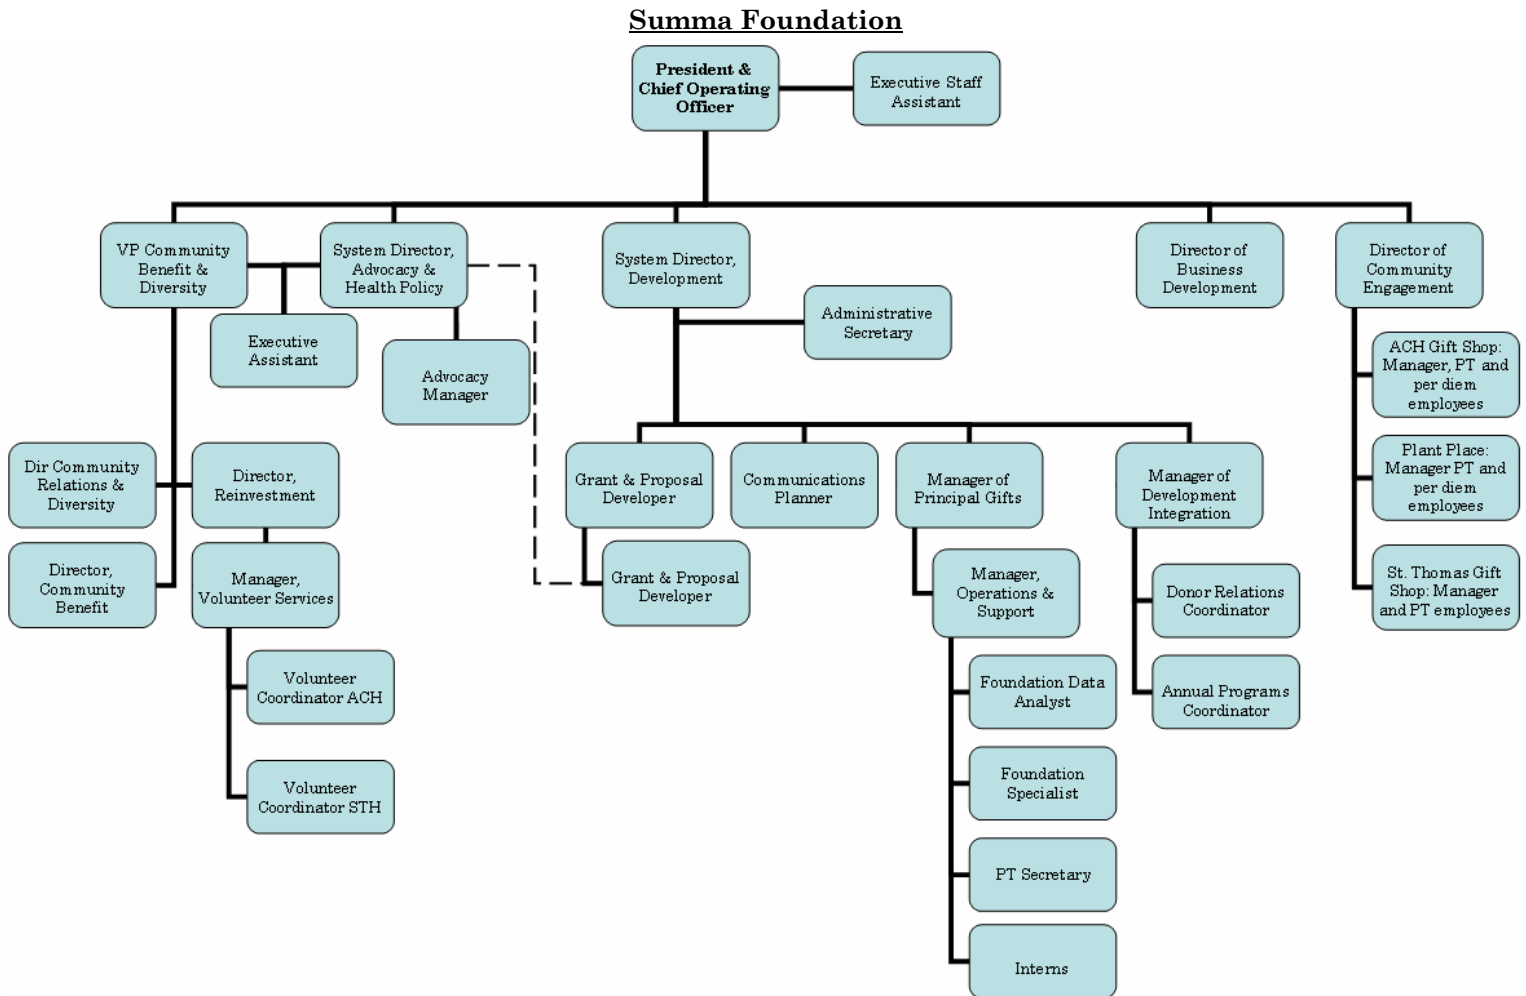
Summa Foundation

President & Chief Operating Officer

Executive Staff Assistant

VP Community Benefit & Diversity

System Director, Advocacy & Health Policy

Executive Assistant

Advocacy Manager

System Director, Development

Administrative Secretary

Director of Business Development

Director of Community Engagement

ACH Gift Shop: Manager, PT and per diem employees

Plant Place: Manager PT and per diem employees

St. Thomas Gift Shop: Manager and PT employees

Dir Community Relations & Diversity

Director, Reinvestment

Director, Community Benefit

Manager, Volunteer Services

Volunteer Coordinator ACH

Volunteer Coordinator STH

Grant & Proposal Developer

Communications Planner

Manager of Principal Gifts

Manager of Development Integration

Grant & Proposal Developer

Manager, Operations & Support

Donor Relations Coordinator

Annual Programs Coordinator

Foundation Data Analyst

Foundation Specialist

PT Secretary

Interns